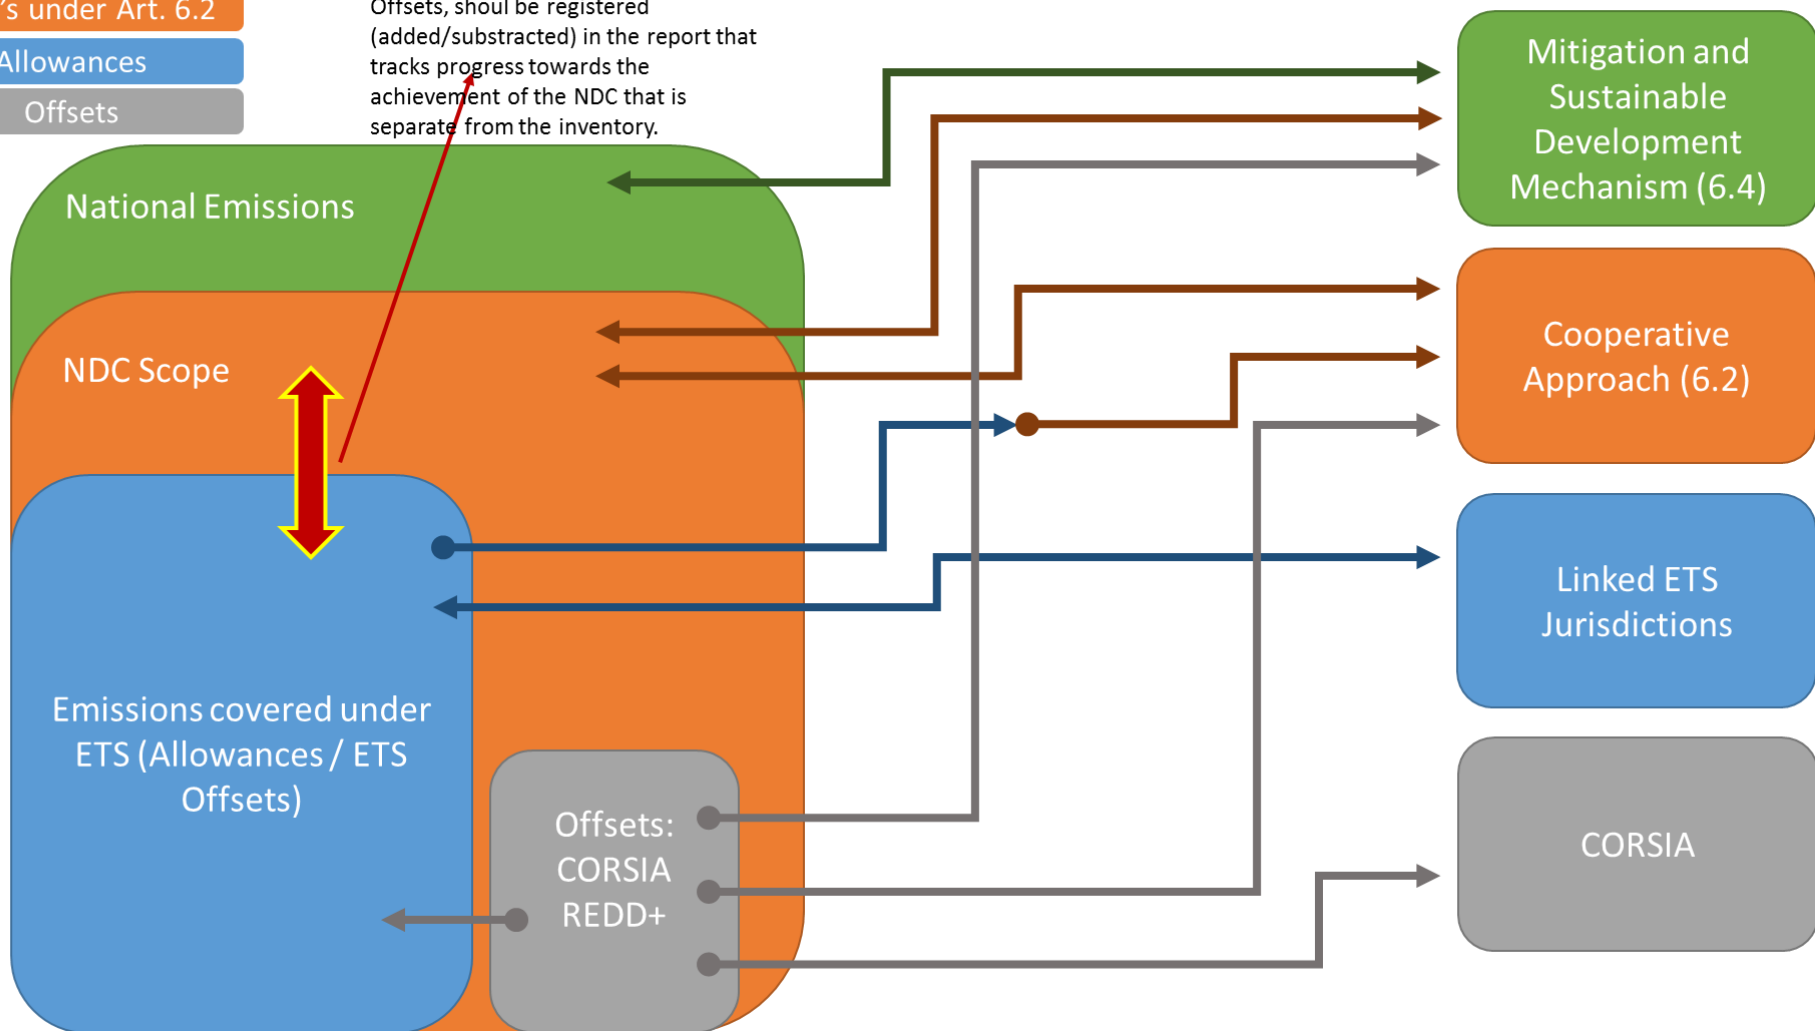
's under Art. 6.2

Allowances

Offsets

Offsets, shoul be registered (added/substracted) in the report that tracks progress towards the achievement of the NDC that is separate from the inventory.

National Emissions

NDC Scope

Emissions covered under ETS (Allowances / ETS Offsets)

Offsets: CORSIA REDD+

Mitigation and Sustainable Development Mechanism (6.4)

Cooperative Approach (6.2)

Linked ETS Jurisdictions

CORSIA